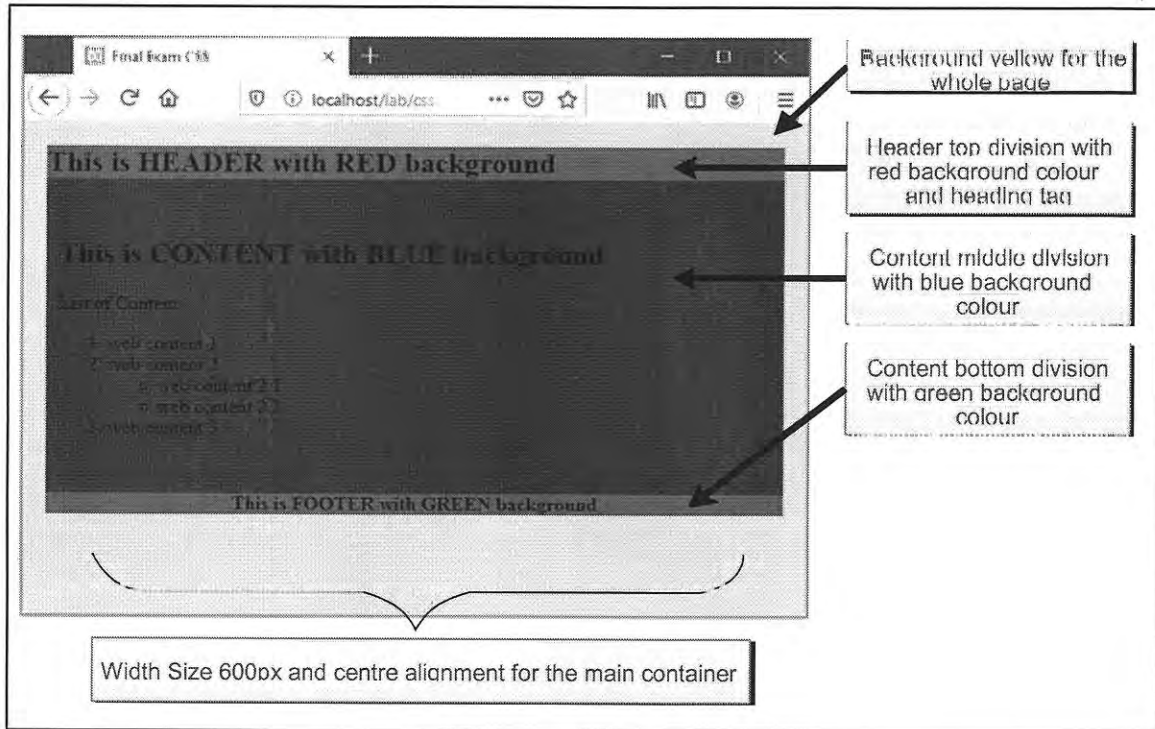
Final Exam CSS

localhost/lab/css

This is HEADER with RED background

This is CONTENT with BLUE background

List of Content:

1. web content 1
2. web content 2
a. web content 2.1
b. web content 2.2
3. web content 3

This is FOOTER with GREEN background

Background yellow for the whole page

Header top division with red background colour and heading tag

Content middle division with blue background colour

Content bottom division with green background colour

Width Size 600px and centre alignment for the main container